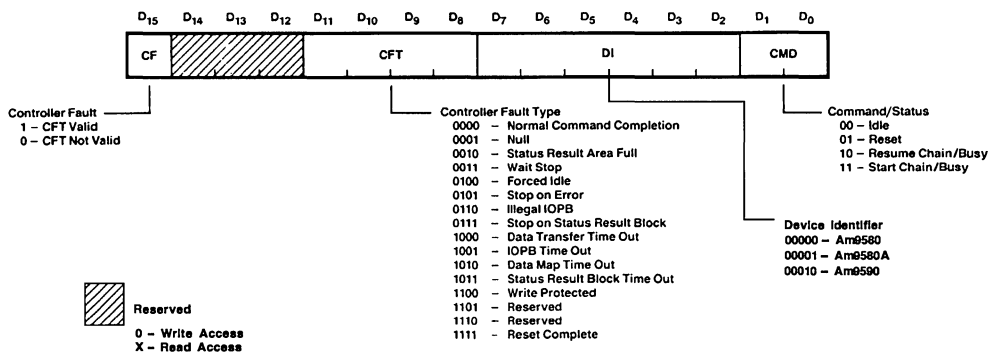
$D_{15}$ $D_{14}$ $D_{13}$ $D_{12}$ $D_{11}$ $D_{10}$ $D_9$ $D_8$ $D_7$ $D_6$ $D_5$ $D_4$ $D_3$ $D_2$ $D_1$ $D_0$

CF CFT DI CMD

Controller Fault
1 – CFT Valid
0 – CFT Not Valid

Controller Fault Type
0000 – Normal Command Completion
0001 – Null
0010 – Status Result Area Full
0011 – Wait Stop
0100 – Forced Idle
0101 – Stop on Error
0110 – Illegal IOPB
0111 – Stop on Status Result Block
1000 – Data Transfer Time Out
1001 – IOPB Time Out
1010 – Data Map Time Out
1011 – Status Result Block Time Out
1100 – Write Protected
1101 – Reserved
1110 – Reserved
1111 – Reset Complete

Command/Status
00 – Idle
01 – Reset
10 – Resume Chain/Busy
11 – Start Chain/Busy

Device Identifier
00000 – Am9580
00001 – Am9580A
00010 – Am9590

Reserved
0 – Write Access
X – Read Access